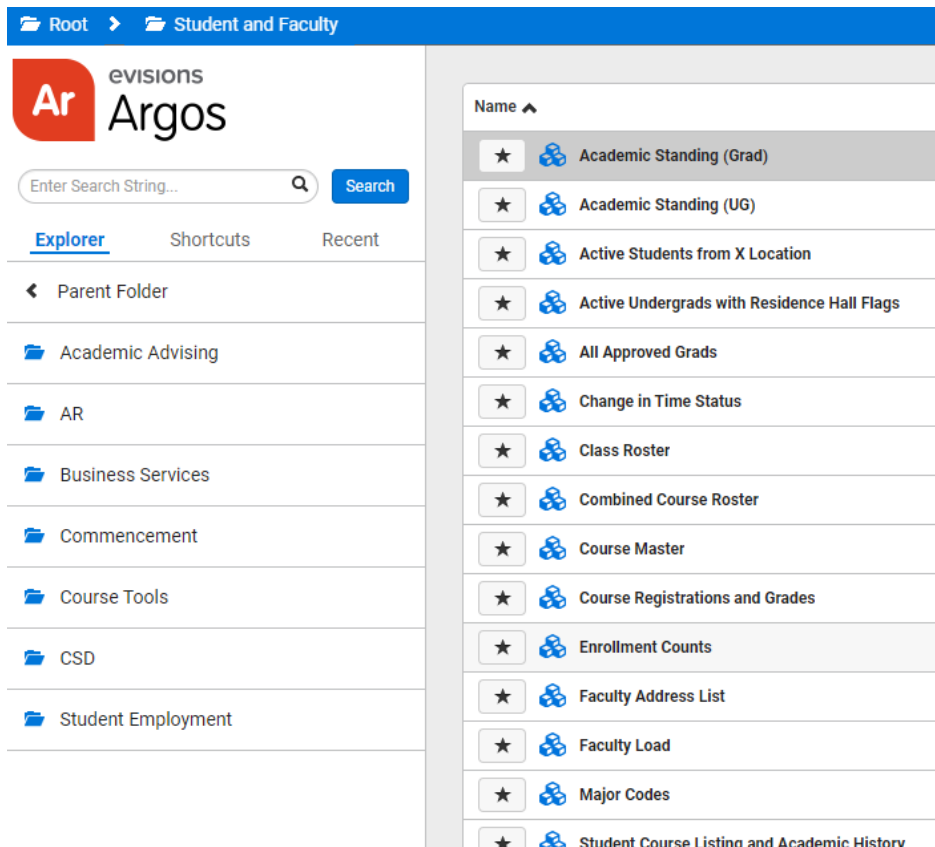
Root > Student and Faculty

Ar evisions Argos

Enter Search String...

Search

Explorer Shortcuts Recent

Parent Folder

Academic Advising

AR

Business Services

Commencement

Course Tools

CSD

Student Employment

Name

★ Academic Standing (Grad)

★ Academic Standing (UG)

★ Active Students from X Location

★ Active Undergrads with Residence Hall Flags

★ All Approved Grads

★ Change in Time Status

★ Class Roster

★ Combined Course Roster

★ Course Master

★ Course Registrations and Grades

★ Enrollment Counts

★ Faculty Address List

★ Faculty Load

★ Major Codes

★ Student Course Listing and Academic History